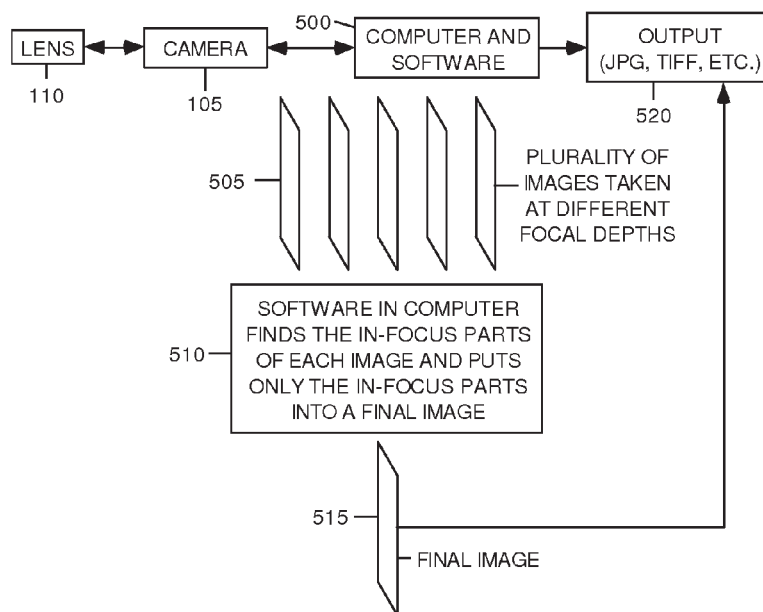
LENS
110
CAMERA
105
500
COMPUTER AND SOFTWARE
OUTPUT (JPG, TIFF, ETC.)
520
505
PLURALITY OF IMAGES TAKEN AT DIFFERENT FOCAL DEPTHS
510
SOFTWARE IN COMPUTER FINDS THE IN-FOCUS PARTS OF EACH IMAGE AND PUTS ONLY THE IN-FOCUS PARTS INTO A FINAL IMAGE
515
FINAL IMAGE